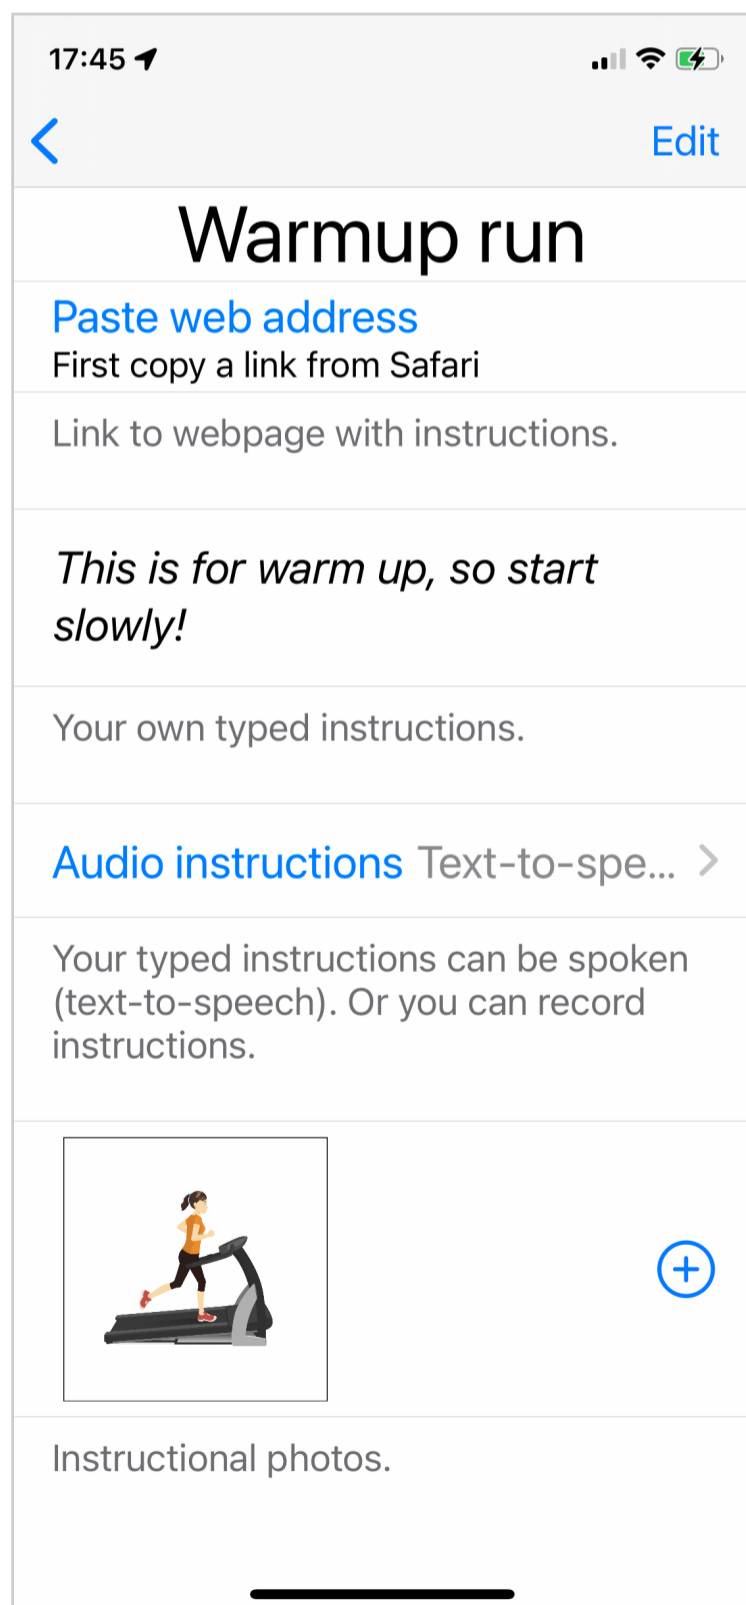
17:45

Edit

Warmup run

Paste web address
First copy a link from Safari

Link to webpage with instructions.

*This is for warm up, so start slowly!*

Your own typed instructions.

Audio instructions Text-to-spe...

Your typed instructions can be spoken (text-to-speech). Or you can record instructions.

Instructional photos.